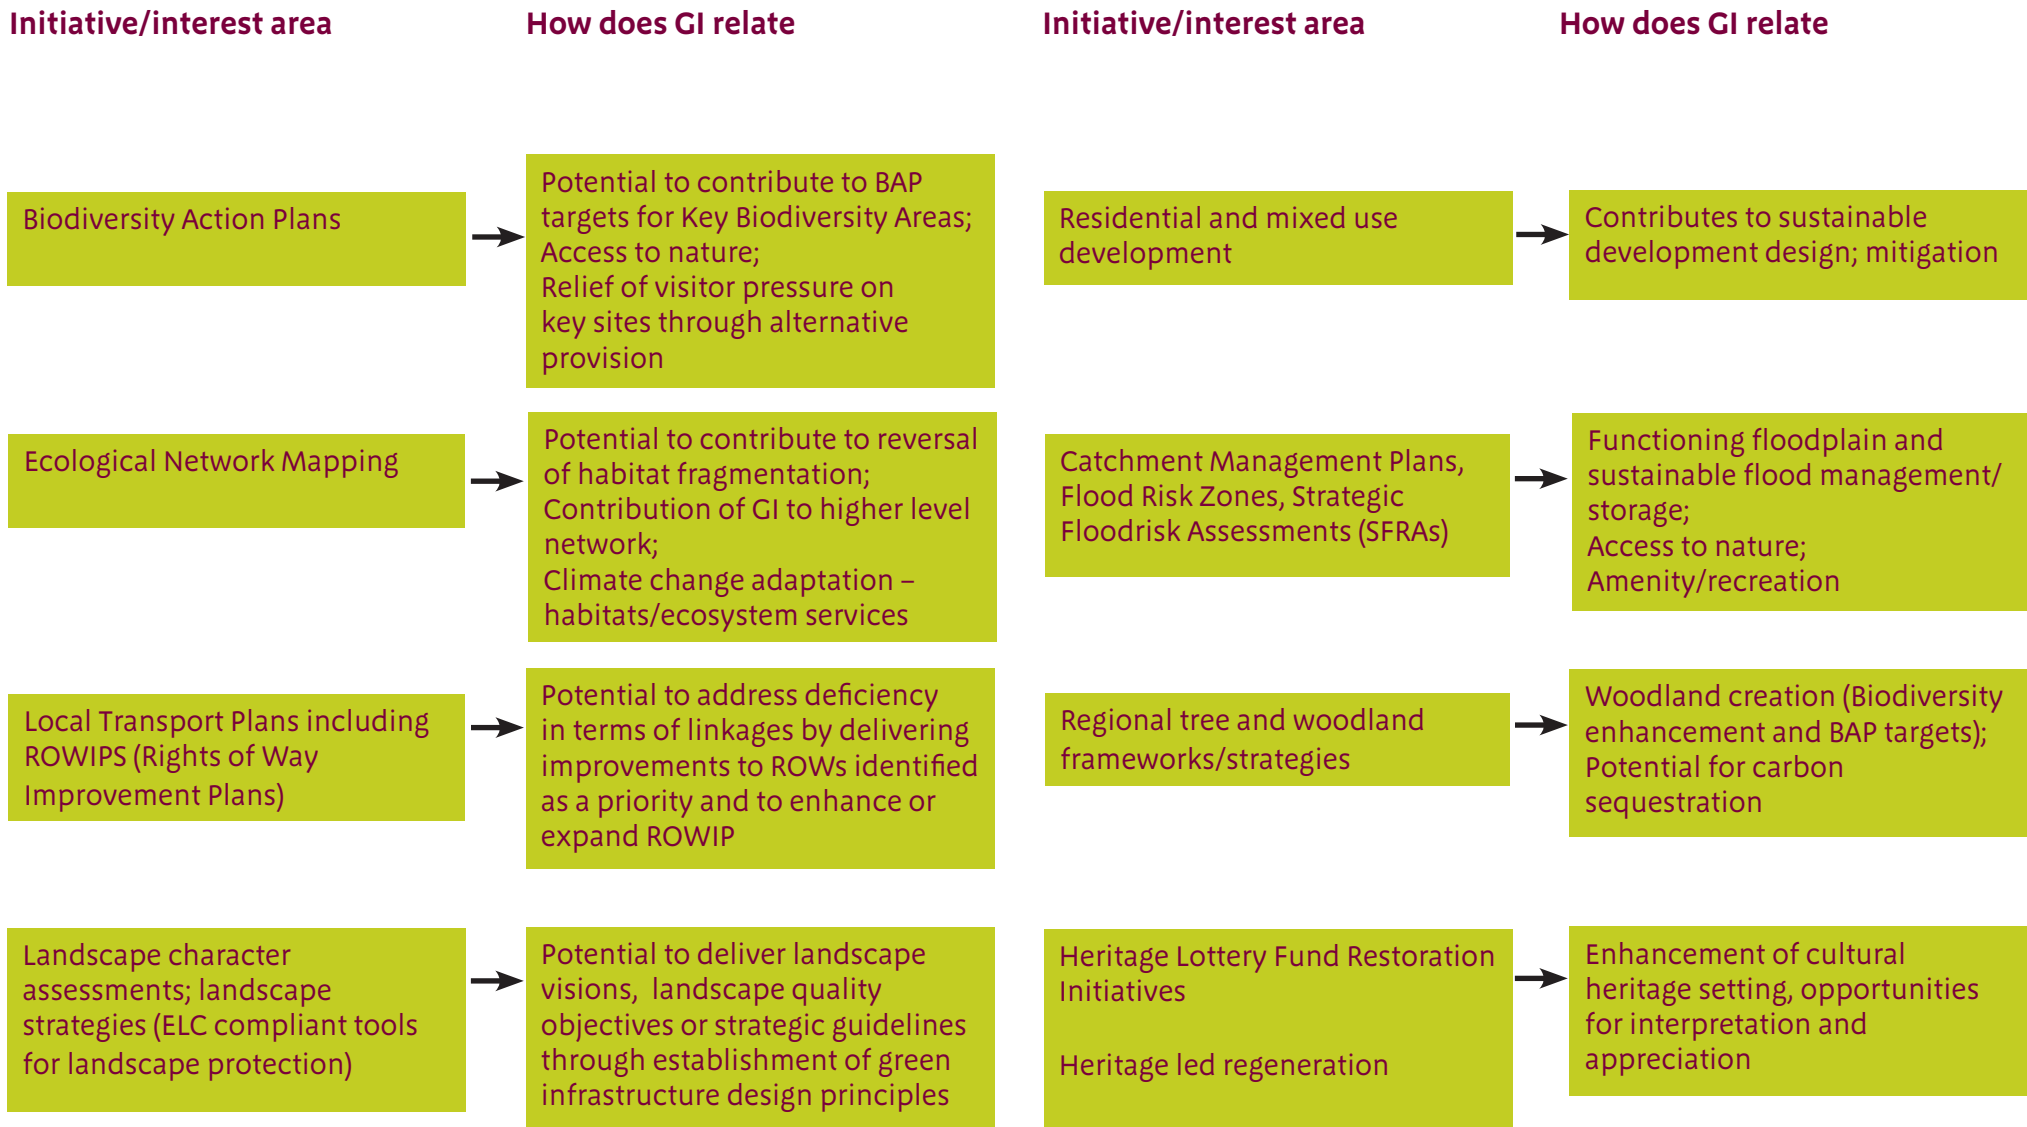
Initiative/interest area

How does GI relate

Biodiversity Action Plans

Potential to contribute to BAP targets for Key Biodiversity Areas; Access to nature; Relief of visitor pressure on key sites through alternative provision

Ecological Network Mapping

Potential to contribute to reversal of habitat fragmentation; Contribution of GI to higher level network; Climate change adaptation – habitats/ecosystem services

Local Transport Plans including ROWIPS (Rights of Way Improvement Plans)

Potential to address deficiency in terms of linkages by delivering improvements to ROWs identified as a priority and to enhance or expand ROWIP

Landscape character assessments; landscape strategies (ELC compliant tools for landscape protection)

Potential to deliver landscape visions, landscape quality objectives or strategic guidelines through establishment of green infrastructure design principles

Initiative/interest area

How does GI relate

Residential and mixed use development

Contributes to sustainable development design; mitigation

Catchment Management Plans, Flood Risk Zones, Strategic Floodrisk Assessments (SFRAs)

Functioning floodplain and sustainable flood management/ storage; Access to nature; Amenity/recreation

Regional tree and woodland frameworks/strategies

Woodland creation (Biodiversity enhancement and BAP targets); Potential for carbon sequestration

Heritage Lottery Fund Restoration Initiatives

Heritage led regeneration

Enhancement of cultural heritage setting, opportunities for interpretation and appreciation